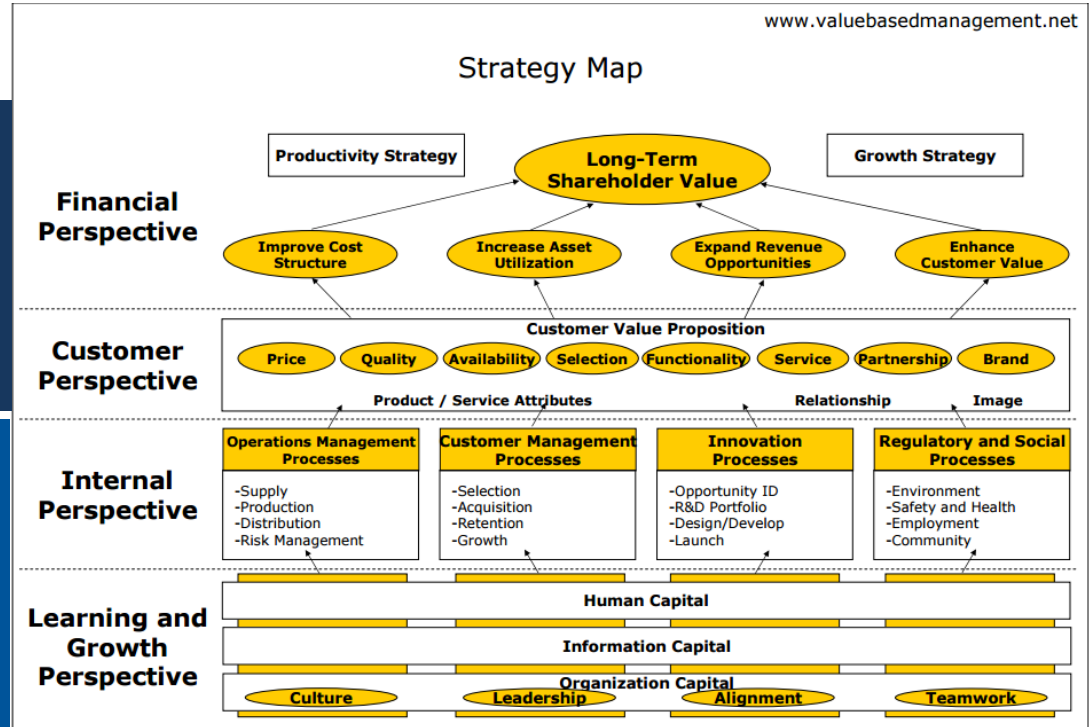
www.valuebasedmanagement.net

Strategy Map

Productivity Strategy

Long-Term Shareholder Value

Growth Strategy

Financial Perspective

Improve Cost Structure

Increase Asset Utilization

Expand Revenue Opportunities

Enhance Customer Value

Customer Perspective

Customer Value Proposition

Price Quality Availability Selection Functionality Service Partnership Brand

Product / Service Attributes

Relationship

Image

Internal Perspective

Operations Management Processes

-Supply
-Production
-Distribution
-Risk Management

Customer Management Processes

-Selection
-Acquisition
-Retention
-Growth

Innovation Processes

-Opportunity ID
-R&D Portfolio
-Design/Develop
-Launch

Regulatory and Social Processes

-Environment
-Safety and Health
-Employment
-Community

Learning and Growth Perspective

Human Capital

Information Capital

Organization Capital

Culture Leadership Alignment Teamwork